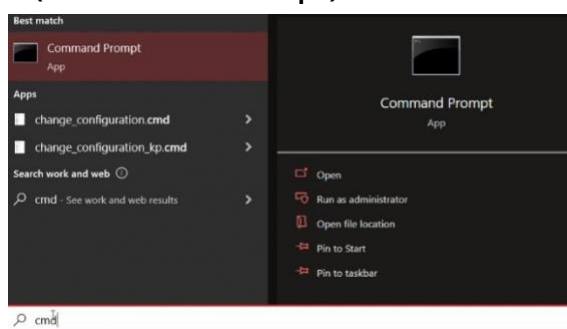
Best match

Command Prompt
App

Apps

change_configuration.cmd

change_configuration_kp.cmd

Search work and web

cmd - See work and web results

Command Prompt
App

Open

Run as administrator

Open file location

Pin to Start

Pin to taskbar

cmd